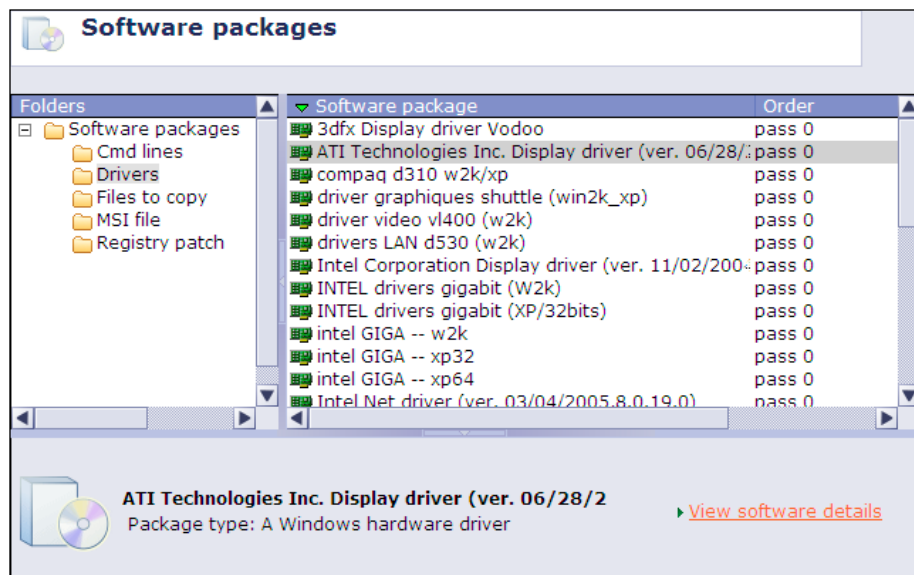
Software packages

Folders
Software packages
Cmd lines
Drivers
Files to copy
MSI file
Registry patch

| Software package | Order |
|---|---|
| 3dfx Display driver Vodoo | pass 0 |
| ATI Technologies Inc. Display driver (ver. 06/28/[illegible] | pass 0 |
| compaq d310 w2k/xp | pass 0 |
| driver graphiques shuttle (win2k_xp) | pass 0 |
| driver video vl400 (w2k) | pass 0 |
| drivers LAN d530 (w2k) | pass 0 |
| Intel Corporation Display driver (ver. 11/02/200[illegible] | pass 0 |
| INTEL drivers gigabit (W2k) | pass 0 |
| INTEL drivers gigabit (XP/32bits) | pass 0 |
| intel GIGA -- w2k | pass 0 |
| intel GIGA -- xp32 | pass 0 |
| intel GIGA -- xp64 | pass 0 |
| Intel Net driver (ver. 03/04/2005.8.0.19.0) | pass 0 |

ATI Technologies Inc. Display driver (ver. 06/28/2
Package type: A Windows hardware driver

View software details